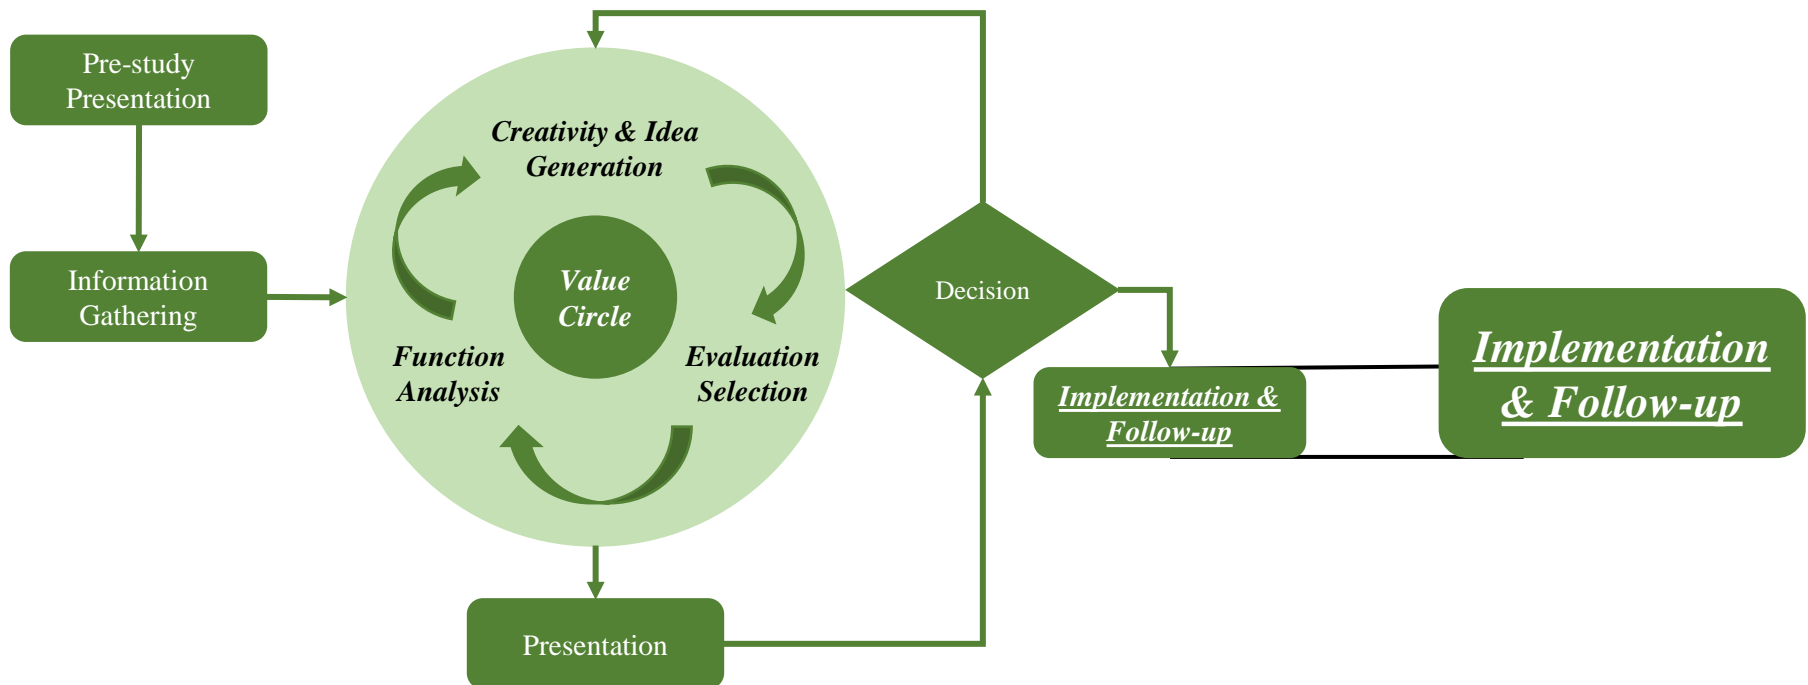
Pre-study Presentation

Information Gathering

Creativity & Idea Generation

Value Circle

Function Analysis

Evaluation Selection

Presentation

Decision

Implementation & Follow-up

Implementation & Follow-up